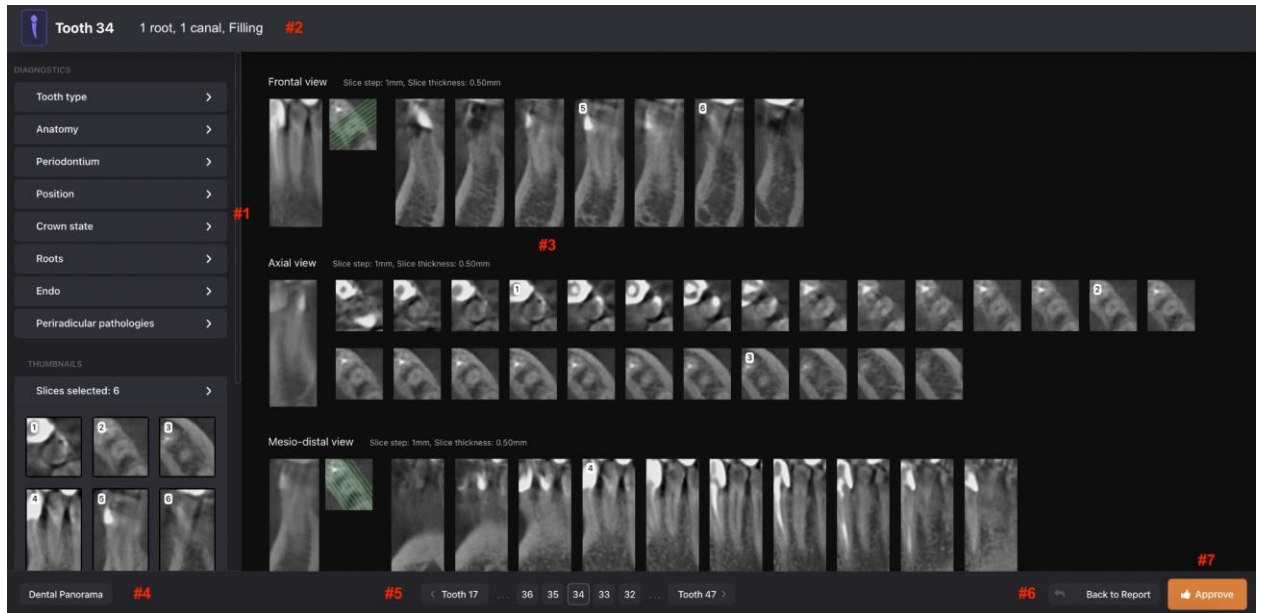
Tooth 34 1 root, 1 canal, Filling #2

DIAGNOSTICS

Tooth type >

Anatomy >

Periodontium >

Position >

Crown state >

Roots >

Endo >

Periradicular pathologies >

THUMBNAILS

Slices selected: 6 >

1 2 3 4 5 6

#1

Frontal view Slice step: 1mm, Slice thickness: 0.50mm

5 6

#3

Axial view Slice step: 1mm, Slice thickness: 0.50mm

1 2 3

Mesio-distal view Slice step: 1mm, Slice thickness: 0.50mm

4

Dental Panorama #4

#5 < Tooth 17 ... 36 35 34 33 32 ... Tooth 47 >

#6 Back to Report #7 Approve